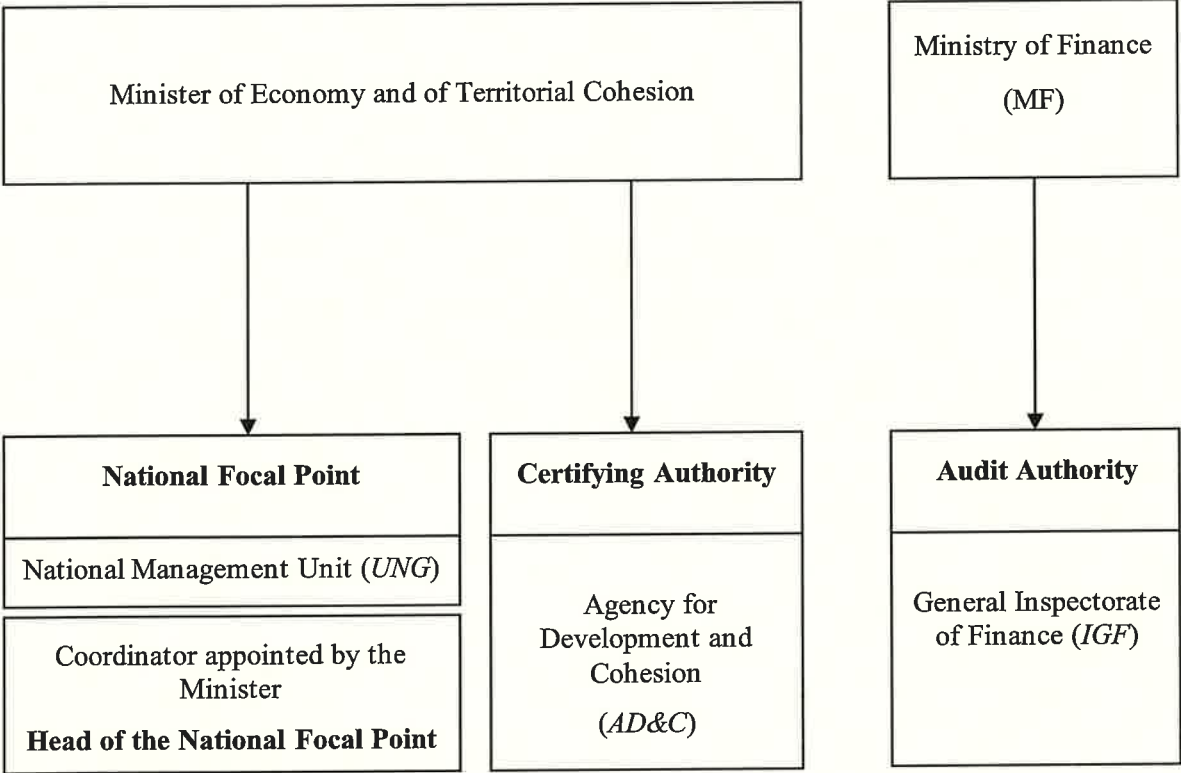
Minister of Economy and of Territorial Cohesion

Ministry of Finance

(MF)

**National Focal Point**

National Management Unit (*UNG*)

Coordinator appointed by the Minister

**Head of the National Focal Point**

**Certifying Authority**

Agency for Development and Cohesion

(*AD&C*)

**Audit Authority**

General Inspectorate of Finance (*IGF*)